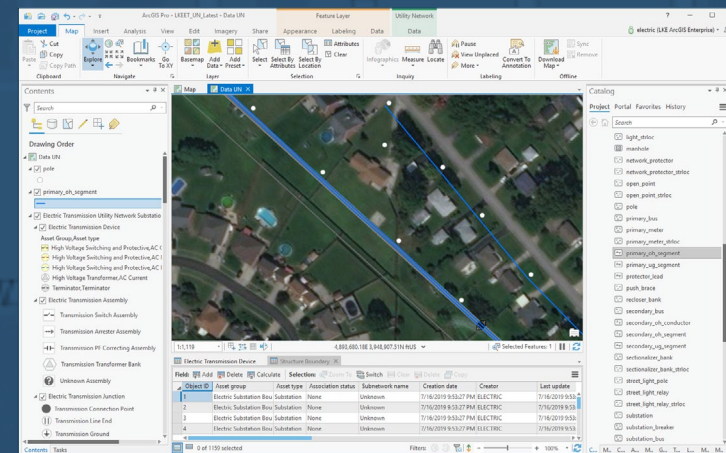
ArcGIS Pro - LKEET_UN_Latest - Data UN

Feature Layer | Utility Network

Project | Map | Insert | Analysis | View | Edit | Imagery | Share | Appearance | Labeling | Data | Data

electric (LKE ArcGIS Enterprise)

Paste | Cut | Copy | Copy Path | Clipboard

Explore | Bookmarks | Go To XY | Navigate

Basemap | Add Data | Add Preset | Layer

Select | Select By Attributes | Select By Location | Attributes | Clear | Selection

Infographics | Measure | Locate | Inquiry

Pause | View Unplaced | More | Convert To Annotation | Labeling

Download Map | Sync | Remove | Offline

Contents

Search

Drawing Order

Data UN

pole

primary_oh_segment

Electric Transmission Utility Network Substatio

Electric Transmission Device

Asset Group,Asset type

High Voltage Switching and Protective,AC C

High Voltage Switching and Protective,AC C

High Voltage Switching and Protective,AC C

High Voltage Switching and Protective,AC I

High Voltage Transformer,AC Current

Terminator,Terminator

Electric Transmission Assembly

Transmission Switch Assembly

Transmission Arrester Assembly

Transmission PF Correcting Assembly

Transmission Transformer Bank

Unknown Assembly

Electric Transmission Junction

Transmission Connection Point

Transmission Line End

Transmission Ground

Contents | Tasks

Map | Data UN

1:1,119 | 4,893,680.18E 3,948,907.51N ftUS | Selected Features: 1

Electric Transmission Device | Structure Boundary

Field: Add | Delete | Calculate | Selection: Zoom To | Switch | Clear | Delete | Copy

| | Object ID | Asset group | Asset type | Association status | Subnetwork name | Creation date | Creator | Last update |
|---|---|---|---|---|---|---|---|---|
| | 1 | Electric Substation Bou | Substation | None | Unknown | 7/16/2019 9:53:27 PM | ELECTRIC | 7/16/2019 9:53 |
| | 2 | Electric Substation Bou | Substation | None | Unknown | 7/16/2019 9:53:27 PM | ELECTRIC | 7/16/2019 9:53 |
| | 3 | Electric Substation Bou | Substation | None | Unknown | 7/16/2019 9:53:27 PM | ELECTRIC | 7/16/2019 9:53 |
| | 4 | Electric Substation Bou | Substation | None | Unknown | 7/16/2019 9:53:27 PM | ELECTRIC | 7/16/2019 9:53 |

0 of 1150 selected | Filters: | 100%

Catalog

Project | Portal | Favorites | History

Search

light_strloc
manhole
network_protector
network_protector_strloc
open_point
open_point_strloc
pole
primary_bus
primary_meter
primary_meter_strloc
primary_oh_segment
primary_ug_segment
protector_load
push_brace
recloser_bank
secondary_bus
secondary_oh_conductor
secondary_oh_segment
secondary_ug_segment
sectionalizer_bank
sectionalizer_bank_strloc
street_light_pole
street_light_relay
street_light_relay_strloc
substation
substation_breaker
substation_bus